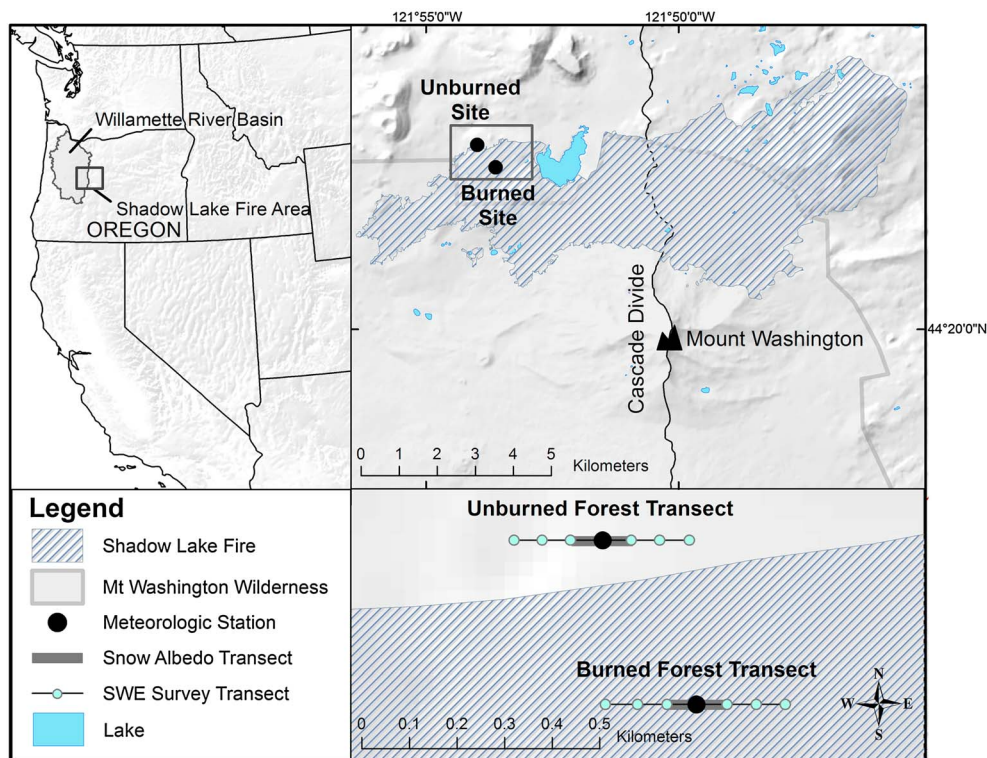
121°55'0"W
121°50'0"W

Willamette River Basin
Shadow Lake Fire Area
OREGON

Unburned Site
Burned Site

Cascade Divide
Mount Washington
44°20'0"N

0 1 2 3 4 5
Kilometers

Legend
Shadow Lake Fire
Mt Washington Wilderness
Meteorologic Station
Snow Albedo Transect
SWE Survey Transect
Lake

Unburned Forest Transect
Burned Forest Transect

N
W
E
S

0 0.1 0.2 0.3 0.4 0.5
Kilometers